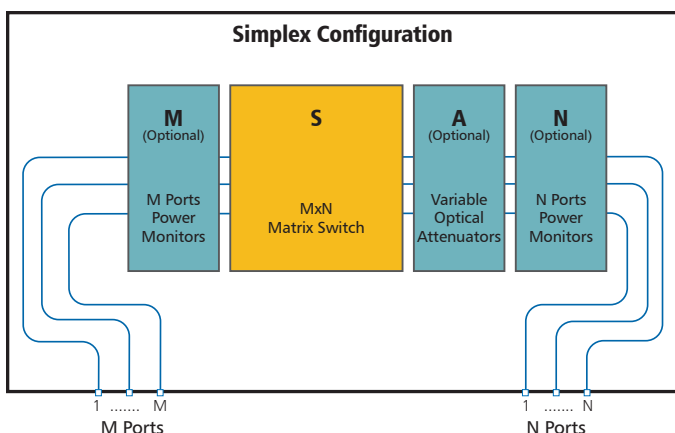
Simplex Configuration

M
(Optional)

M Ports Power Monitors

S

MxN Matrix Switch

A
(Optional)

Variable Optical Attenuators

N
(Optional)

N Ports Power Monitors

1 ....... M
M Ports

1 ....... N
N Ports